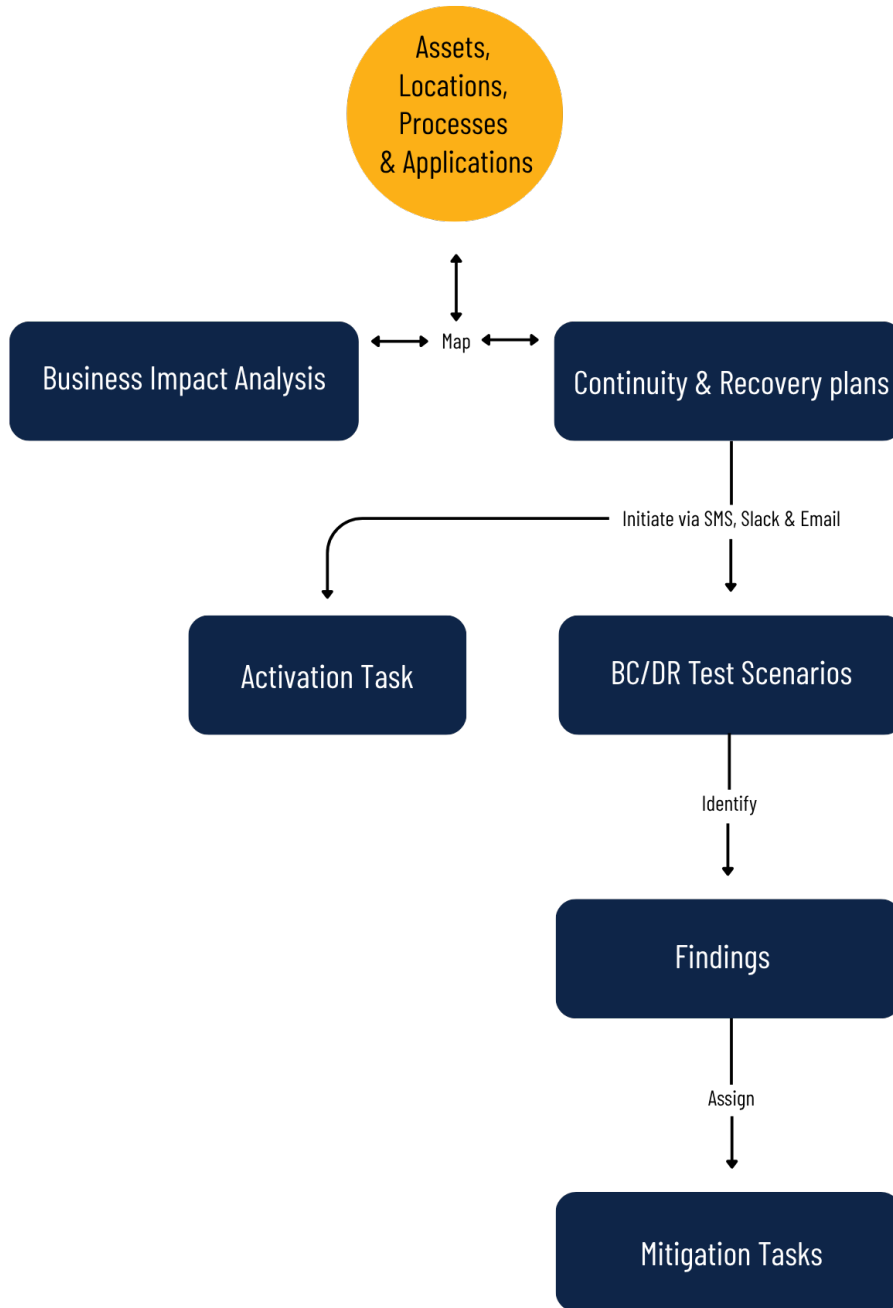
Assets, Locations, Processes & Applications

Business Impact Analysis

Map

Continuity & Recovery plans

Initiate via SMS, Slack & Email

Activation Task

BC/DR Test Scenarios

Identify

Findings

Assign

Mitigation Tasks